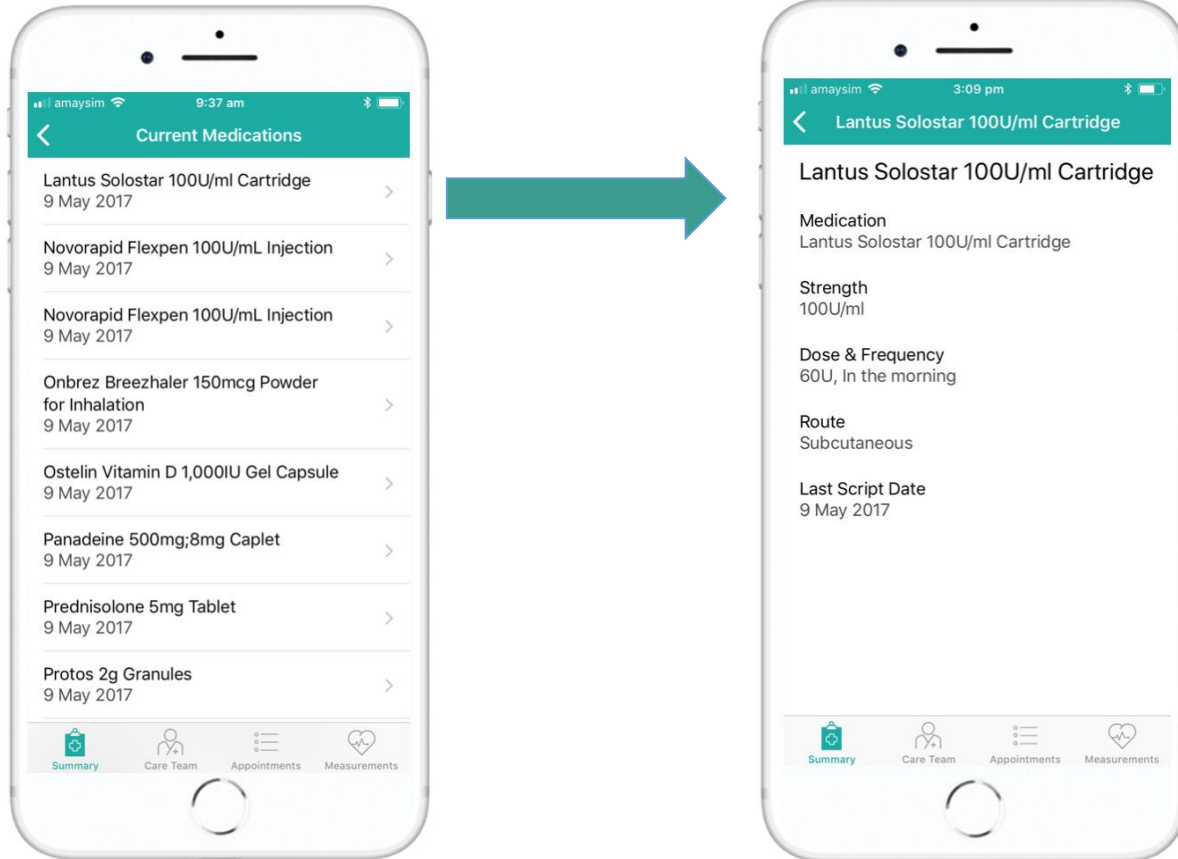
amaysim 9:37 am

Current Medications

Lantus Solostar 100U/ml Cartridge
9 May 2017

Novorapid Flexpen 100U/mL Injection
9 May 2017

Novorapid Flexpen 100U/mL Injection
9 May 2017

Onbrez Breezhaler 150mcg Powder for Inhalation
9 May 2017

Ostelin Vitamin D 1,000IU Gel Capsule
9 May 2017

Panadeine 500mg;8mg Caplet
9 May 2017

Prednisolone 5mg Tablet
9 May 2017

Protos 2g Granules
9 May 2017

Summary Care Team Appointments Measurements

amaysim 3:09 pm

Lantus Solostar 100U/ml Cartridge

Lantus Solostar 100U/ml Cartridge

Medication
Lantus Solostar 100U/ml Cartridge

Strength
100U/ml

Dose & Frequency
60U, In the morning

Route
Subcutaneous

Last Script Date
9 May 2017

Summary Care Team Appointments Measurements